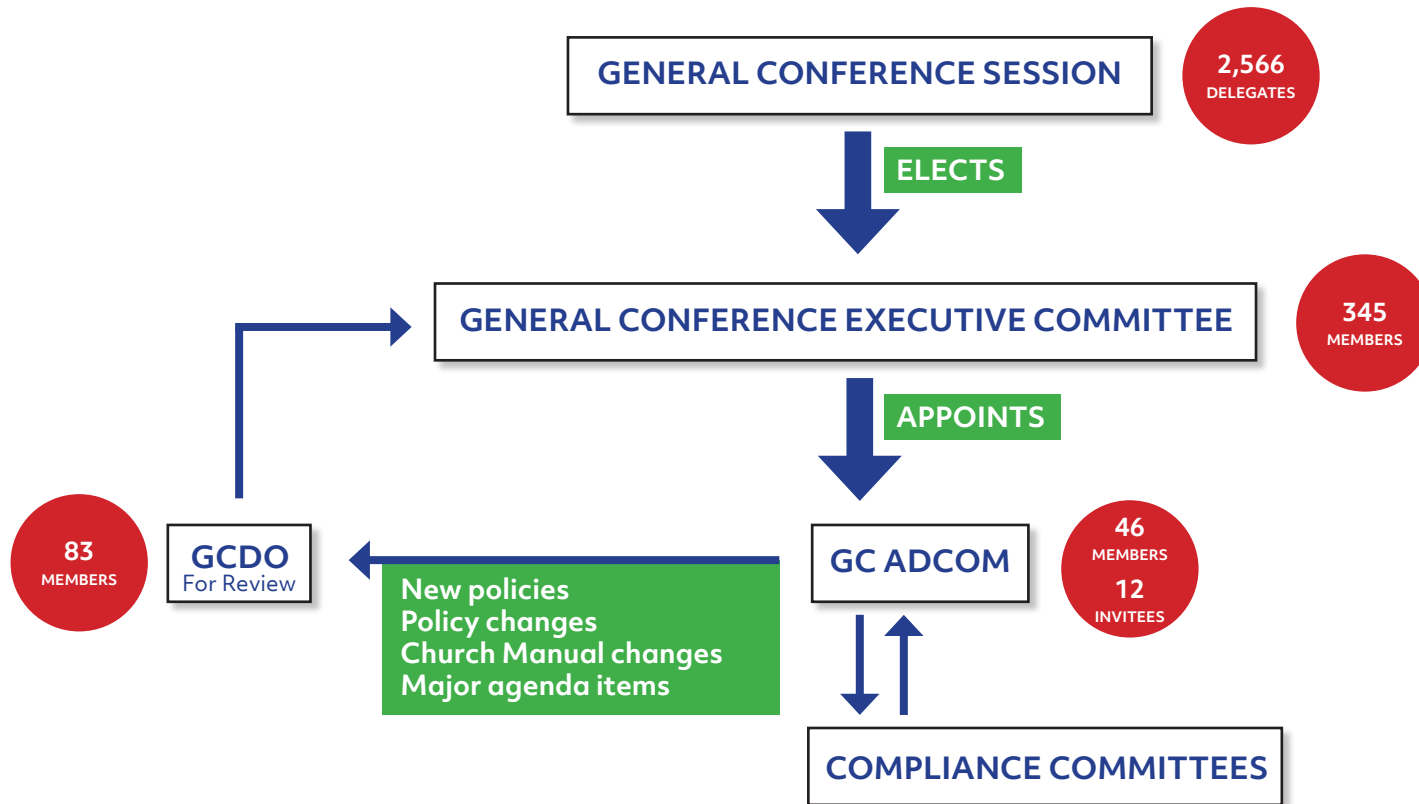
GENERAL CONFERENCE SESSION

2,566
DELEGATES

ELECTS

GENERAL CONFERENCE EXECUTIVE COMMITTEE

345
MEMBERS

APPOINTS

83
MEMBERS

GCDO
For Review

New policies
Policy changes
Church Manual changes
Major agenda items

GC ADCOM

46
MEMBERS
12
INVITEES

COMPLIANCE COMMITTEES